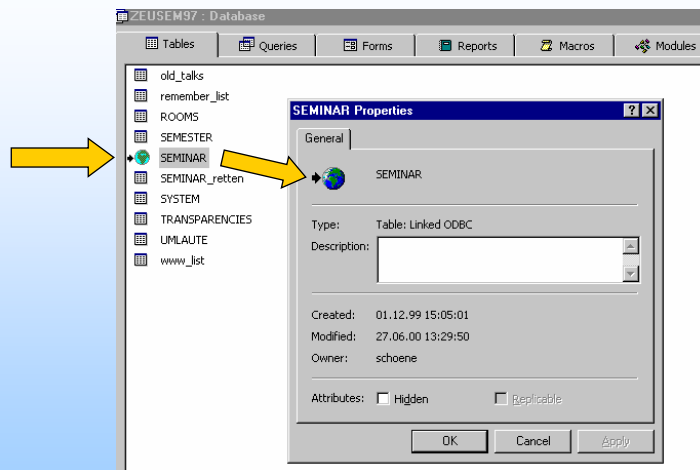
ZEUSEM97 : Database

Tables | Queries | Forms | Reports | Macros | Modules

old_talks
remember_list
ROOMS
SEMESTER
SEMINAR
SEMINAR_retten
SYSTEM
TRANSPARENCIES
UMLAUTE
www_list

SEMINAR Properties

General

SEMINAR

Type: Table: Linked ODBC
Description:

Created: 01.12.99 15:05:01
Modified: 27.06.00 13:29:50
Owner: schoene

Attributes: Hidden Replicable

OK Cancel Apply